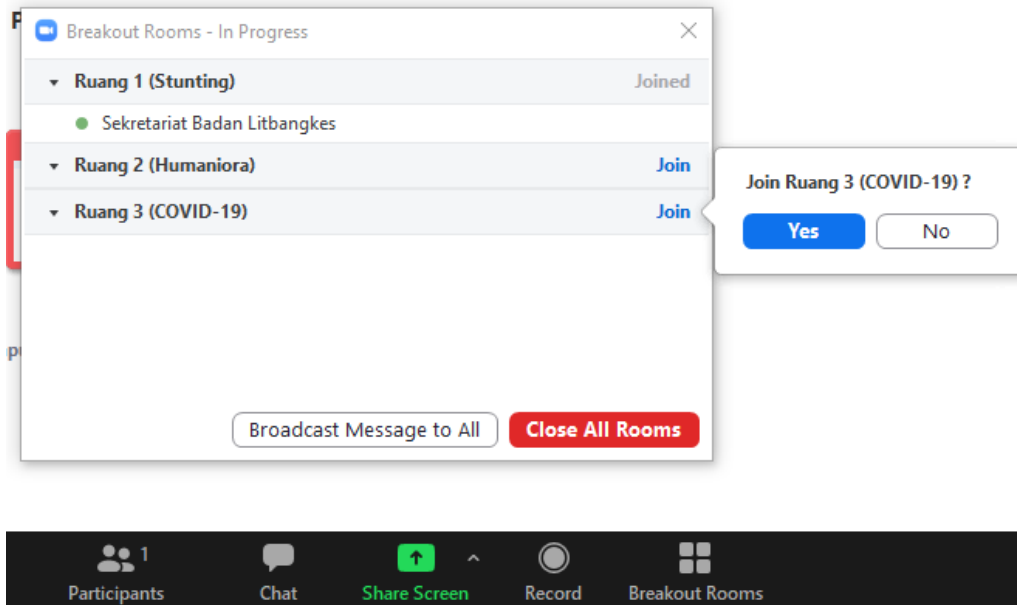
Breakout Rooms - In Progress

Ruang 1 (Stunting) Joined

Sekretariat Badan Litbangkes

Ruang 2 (Humaniora) Join

Ruang 3 (COVID-19) Join

Join Ruang 3 (COVID-19) ?

Yes No

Broadcast Message to All

Close All Rooms

1 Participants

Chat

Share Screen

Record

Breakout Rooms